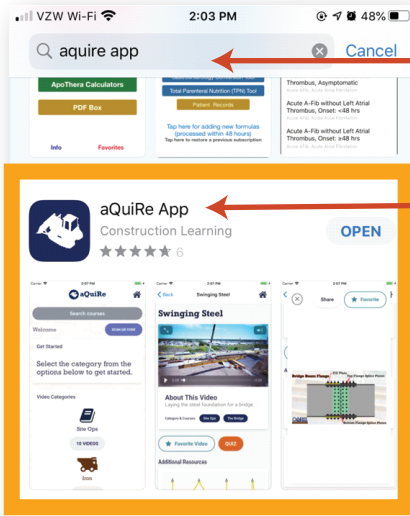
VZW Wi-Fi 2:03 PM 48%

aquire app

Cancel

ApoThera Calculators

PDF Box

Info Favorites

Total Parenteral Nutrition (TPN) Tool

Patient Records

Tap here for adding new formulas (processed within 48 hours)

Tap here to restore a previous subscription

Thrombus, Asymptomatic

Acute A-Fib without Left Atrial Thrombus, Onset: <48 hrs

Acute A-Fib without Left Atrial Thrombus, Onset: ≥48 hrs

aQuiRe App

Construction Learning

6

OPEN

aQuiRe

Search courses

Welcome

Get Started

Select the category from the options below to get started.

Video Categories

Site Ops

10 VIDEOS

Back

Swinging Steel

Swinging Steel

About This Video

Laying the steel foundation for a bridge.

Site Ops The Bridge

Favorite Video

QUIZ

Additional Resources

Share

Favorite

Bridge Beam Flange

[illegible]